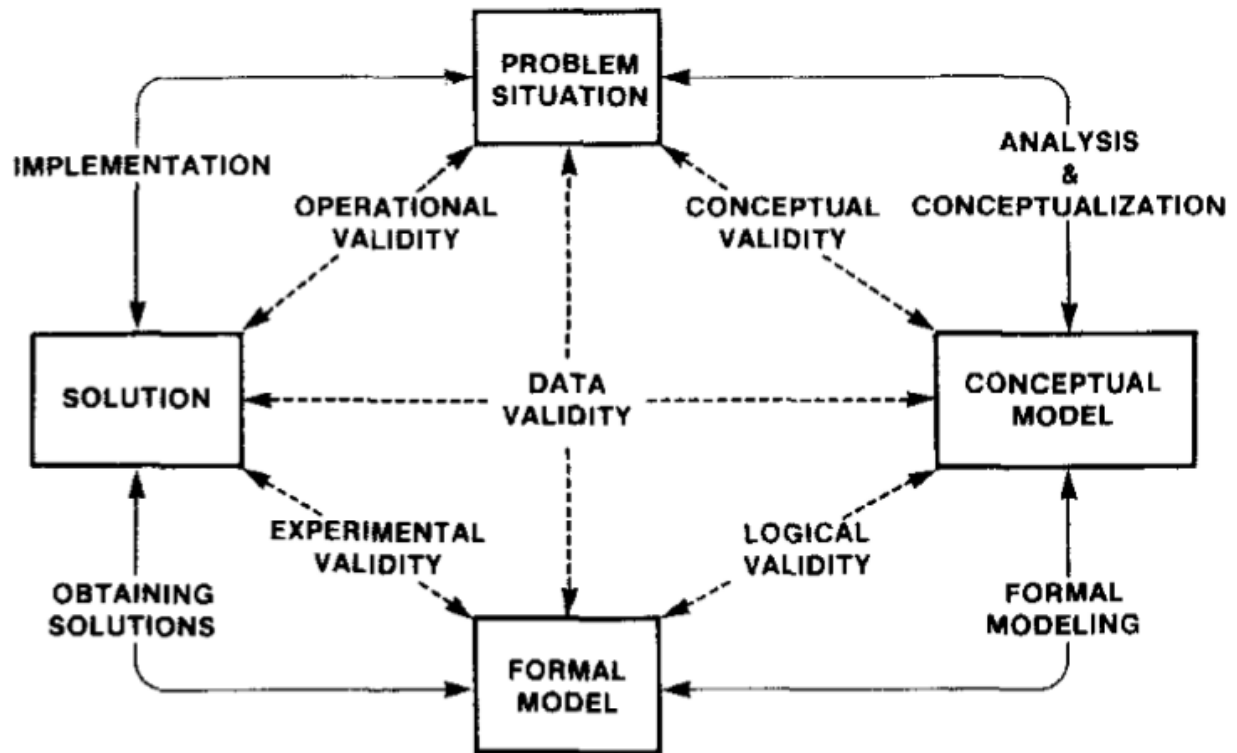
PROBLEM SITUATION

IMPLEMENTATION

ANALYSIS & CONCEPTUALIZATION

OPERATIONAL VALIDITY

CONCEPTUAL VALIDITY

SOLUTION

DATA VALIDITY

CONCEPTUAL MODEL

EXPERIMENTAL VALIDITY

LOGICAL VALIDITY

OBTAINING SOLUTIONS

FORMAL MODELING

FORMAL MODEL